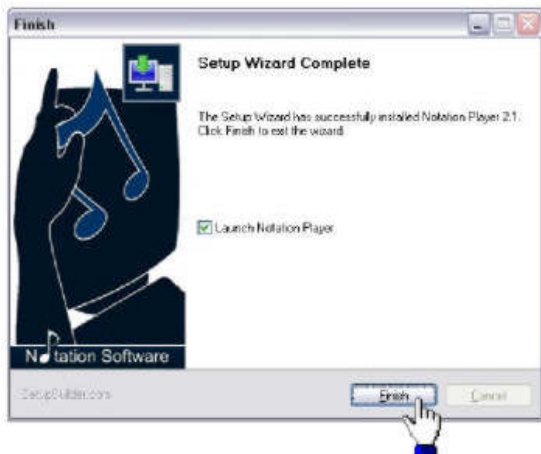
Finish

Setup Wizard Complete

The Setup Wizard has successfully installed Notation Player 2.1. Click Finish to exit the wizard.

Launch Notation Player

N tation Software

SetupBuilder.com

Finish

Cancel